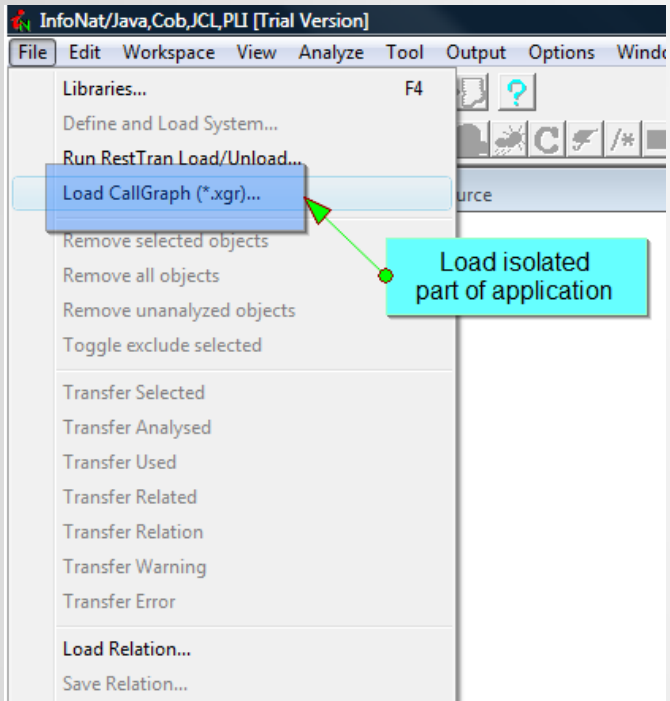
InfoNat/Java,Cob,JCL,PLI [Trial Version]

File Edit Workspace View Analyze Tool Output Options Windo

Libraries... F4
Define and Load System...
Run RestTran Load/Unload...
Load CallGraph (*.xgr)...
Remove selected objects
Remove all objects
Remove unanalyzed objects
Toggle exclude selected
Transfer Selected
Transfer Analysed
Transfer Used
Transfer Related
Transfer Relation
Transfer Warning
Transfer Error
Load Relation...
Save Relation...

urce

Load isolated part of application